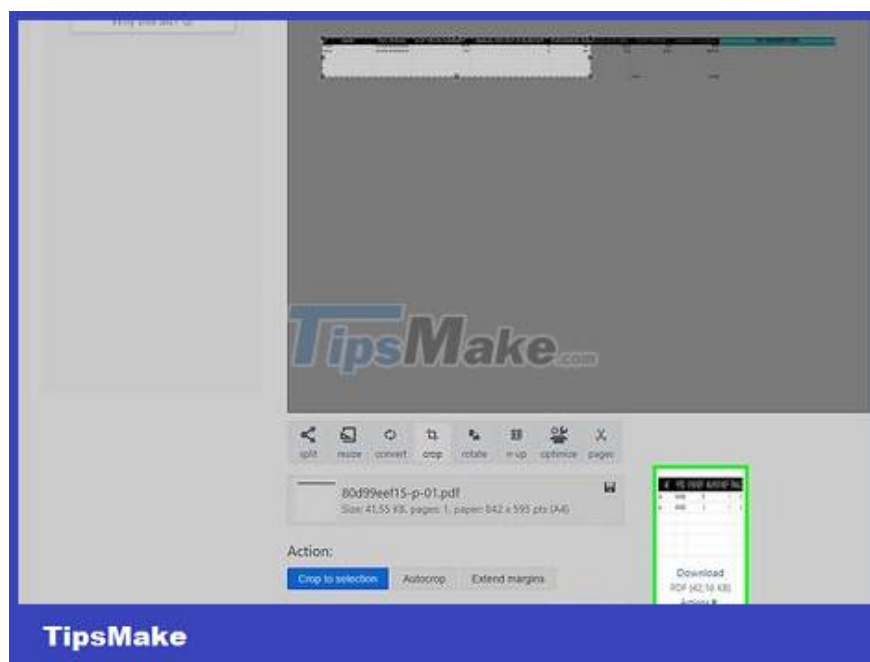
TipsMake.com

split resize convert crop rotate n-up optimize pages

80d99eef15-p-01.pdf
Size: 41.55 KB, pages: 1, paper: 842 x 595 pts (A4)

Action:
Crop to selection Autocrop Extend margins

Download
PDF (42.16 KB)

TipsMake